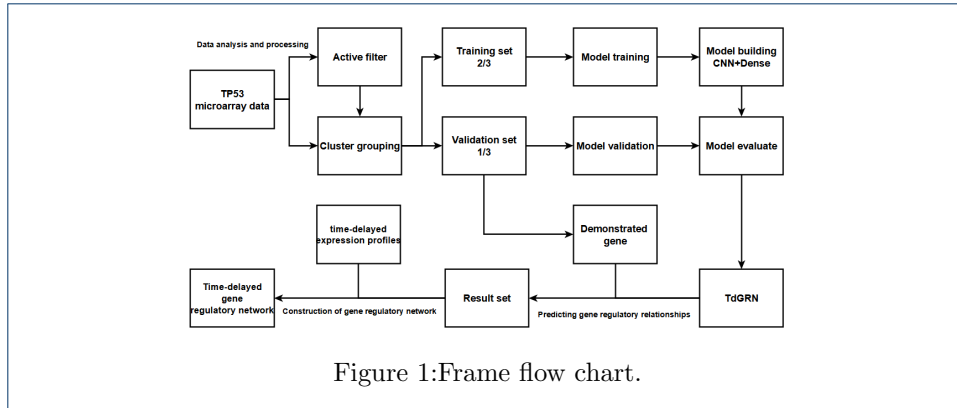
Data analysis and processing

TP53 microarray data

Active filter

Cluster grouping

Training set 2/3

Validation set 1/3

Model training

Model validation

Model building CNN+Dense

Model evaluate

time-delayed expression profiles

Demonstrated gene

Time-delayed gene regulatory network

Construction of gene regulatory network

Result set

Predicting gene regulatory relationships

TdGRN

Figure 1:Frame flow chart.